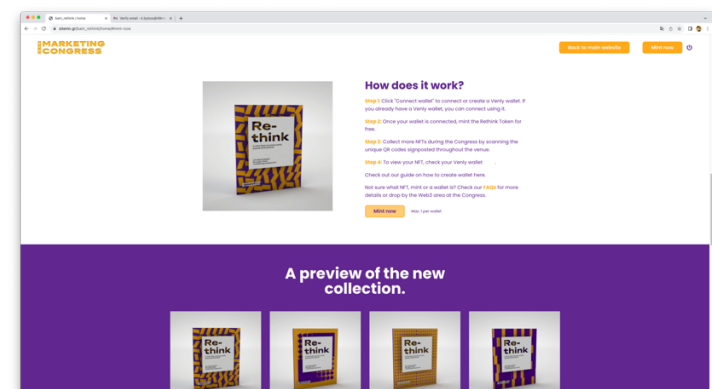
MARKETING CONGRESS

Back to main website

Mint now

Re-think

How does it work?

Step 1: Click "Connect wallet" to connect or create a Venly wallet. If you already have a Venly wallet, you can connect using it.

Step 2: Once your wallet is connected, mint the Rethink Token for free.

Step 3: Collect more NFTs during the Congress by scanning the unique QR codes signposted throughout the venue.

Step 4: To view your NFT, check your Venly wallet

Check out our guide on how to create wallet here.

Not sure what NFT, mint or a wallet is? Check our FAQs for more details or drop by the Web3 area at the Congress.

Mint now

Max 1 per wallet

A preview of the new collection.

Re-think

Re-think

Re-think

Re-think